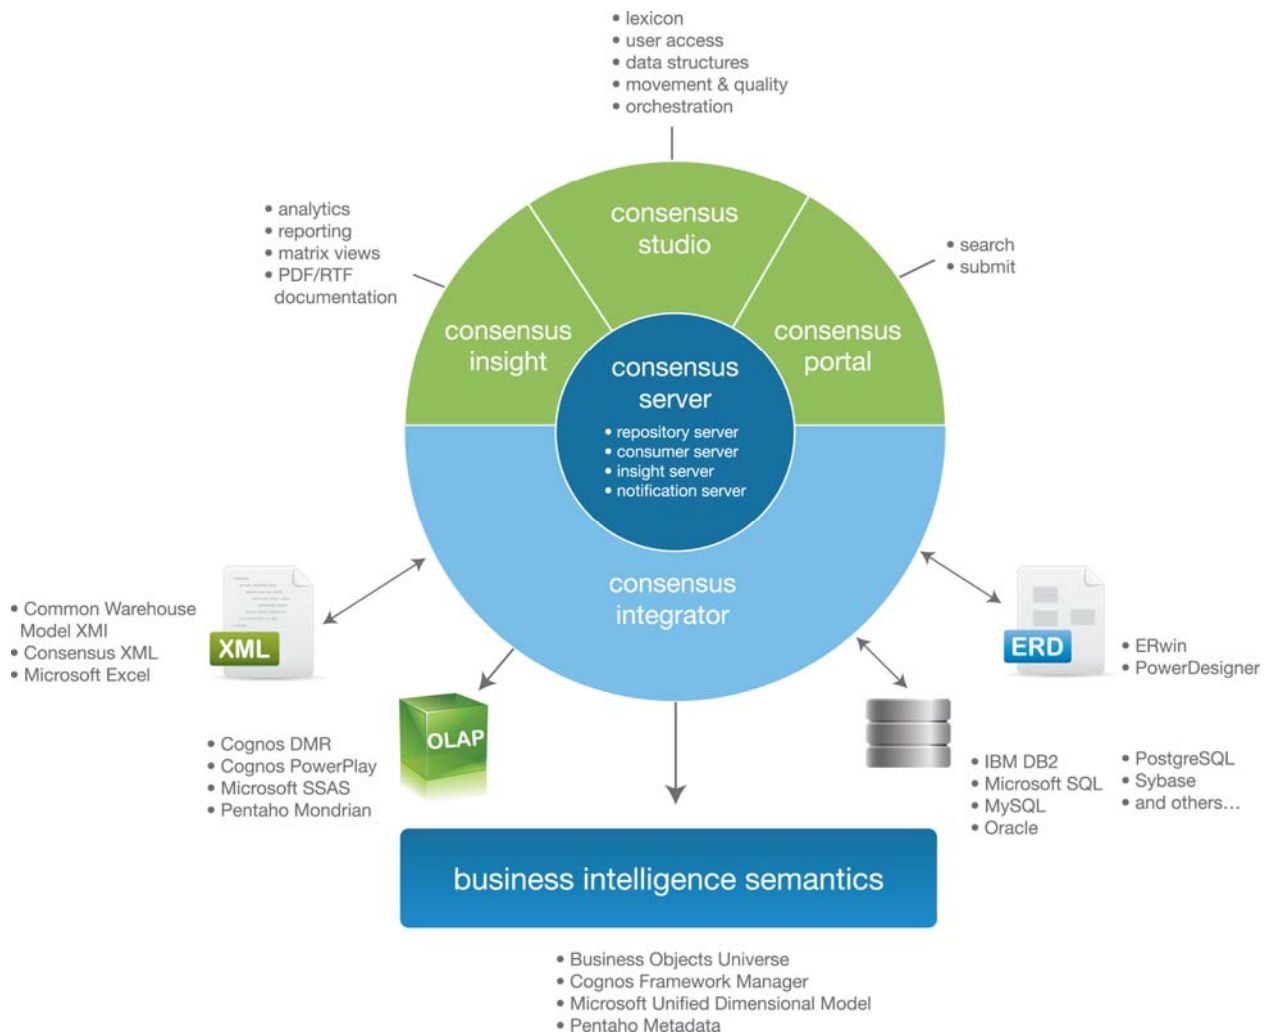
• lexicon
• user access
• data structures
• movement & quality
• orchestration

• analytics
• reporting
• matrix views
• PDF/RTF documentation

consensus studio

• search
• submit

consensus insight

consensus server

• repository server
• consumer server
• insight server
• notification server

consensus portal

consensus integrator

• Common Warehouse Model XMI
• Consensus XML
• Microsoft Excel

XML

ERD

• ERwin
• PowerDesigner

OLAP

• Cognos DMR
• Cognos PowerPlay
• Microsoft SSAS
• Pentaho Mondrian

• IBM DB2
• Microsoft SQL
• MySQL
• Oracle

• PostgreSQL
• Sybase
• and others…

business intelligence semantics

• Business Objects Universe
• Cognos Framework Manager
• Microsoft Unified Dimensional Model
• Pentaho Metadata